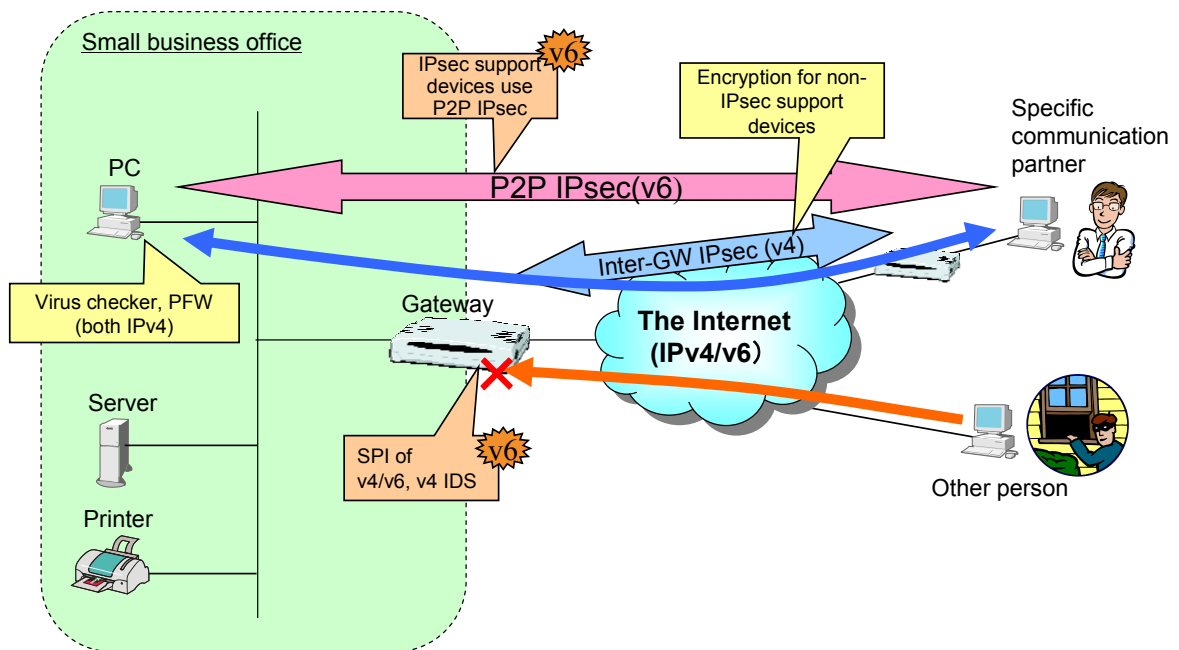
Small business office

IPsec support devices use P2P IPsec

v6

Encryption for non-IPsec support devices

Specific communication partner

PC

P2P IPsec(v6)

Inter-GW IPsec (v4)

Virus checker, PFW (both IPv4)

Gateway

The Internet (IPv4/v6）

Server

SPI of v4/v6, v4 IDS

v6

Other person

Printer